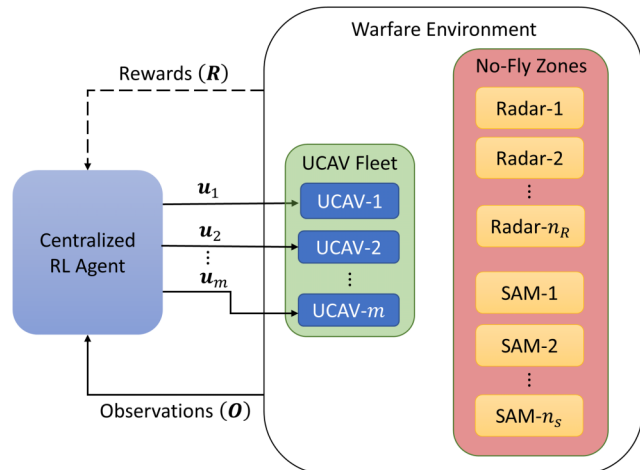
Warfare Environment

Rewards ($\boldsymbol{R}$)

No-Fly Zones

Radar-1

Radar-2

⋮

Radar-$n_R$

SAM-1

SAM-2

⋮

SAM-$n_s$

UCAV Fleet

UCAV-1

UCAV-2

⋮

UCAV-$m$

Centralized RL Agent

$\boldsymbol{u}_1$

$\boldsymbol{u}_2$

⋮

$\boldsymbol{u}_m$

Observations ($\boldsymbol{O}$)